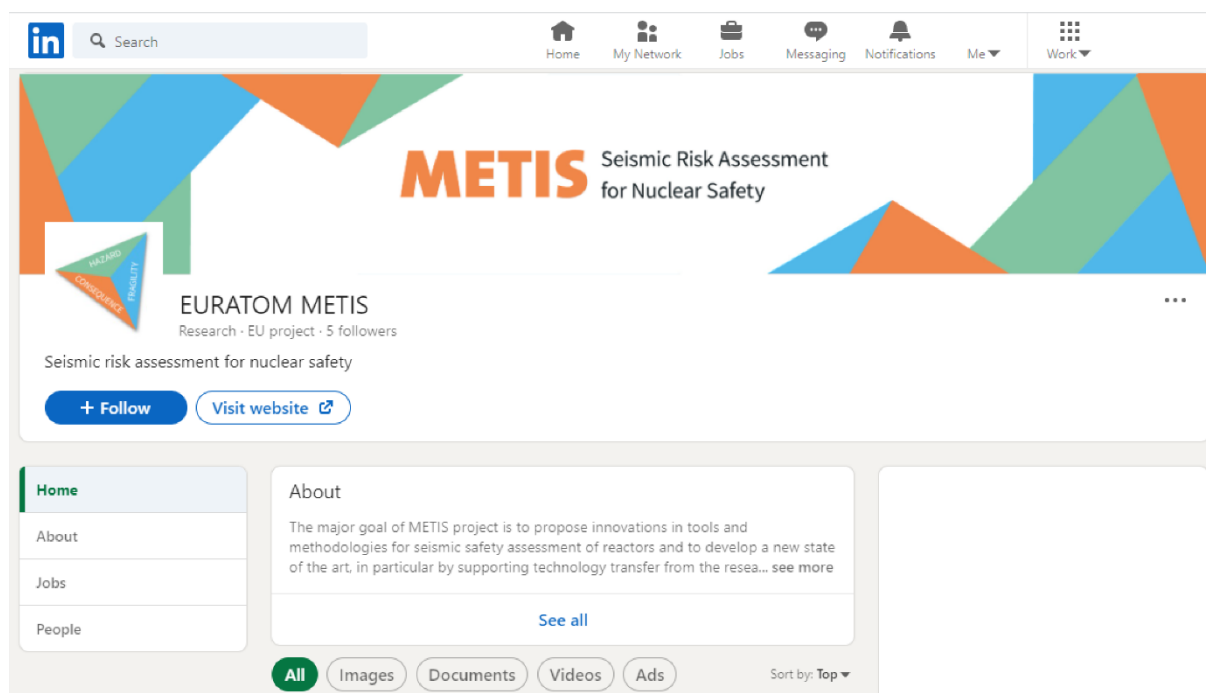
in Search

Home My Network Jobs Messaging Notifications Me Work

METIS Seismic Risk Assessment for Nuclear Safety

HAZARD FRAGILITY CONSEQUENCE

EURATOM METIS
Research · EU project · 5 followers

Seismic risk assessment for nuclear safety

+ Follow Visit website

Home
About
Jobs
People

About
The major goal of METIS project is to propose innovations in tools and methodologies for seismic safety assessment of reactors and to develop a new state of the art, in particular by supporting technology transfer from the resea... see more

See all

All Images Documents Videos Ads Sort by: Top